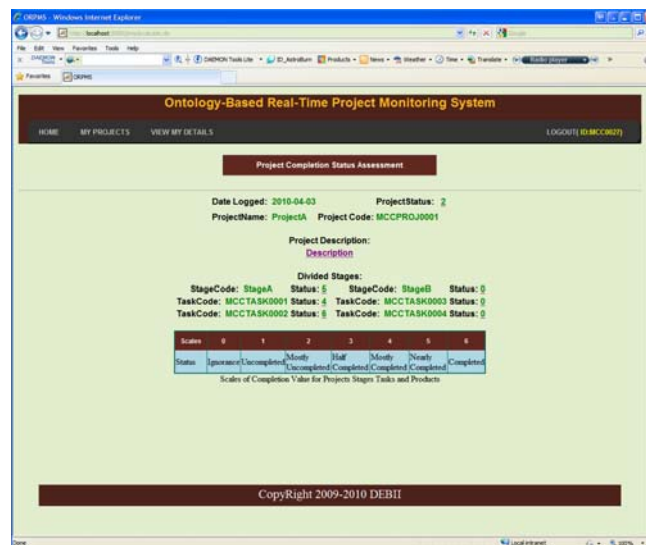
ORPMS - Windows Internet Explorer

http://localhost:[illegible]

File Edit View Favorites Tools Help

DAEMON Tools Lite • 3D_Astrodium Products • News • Weather • Time • Translate • Radio player

Favorites ORPMS

Ontology-Based Real-Time Project Monitoring System

HOME MY PROJECTS VIEW MY DETAILS LOGOUT( ID:MCC0027)

Project Completion Status Assessment

Date Logged: 2010-04-03 ProjectStatus: 2

ProjectName: ProjectA Project Code: MCCPROJ0001

Project Description:
Description

Divided Stages:

StageCode: StageA Status: 5 StageCode: StageB Status: 0
TaskCode: MCCTASK0001 Status: 4 TaskCode: MCCTASK0003 Status: 0
TaskCode: MCCTASK0002 Status: 6 TaskCode: MCCTASK0004 Status: 0

| Scales | 0 | 1 | 2 | 3 | 4 | 5 | 6 |
|---|---|---|---|---|---|---|---|
| Status | Ignorance | Uncompleted | Mostly Uncompleted | Half Completed | Mostly Completed | Nearly Completed | Completed |

Scales of Completion Value for Projects Stages Tasks and Products

CopyRight 2009-2010 DEBII

Done Local intranet 100%